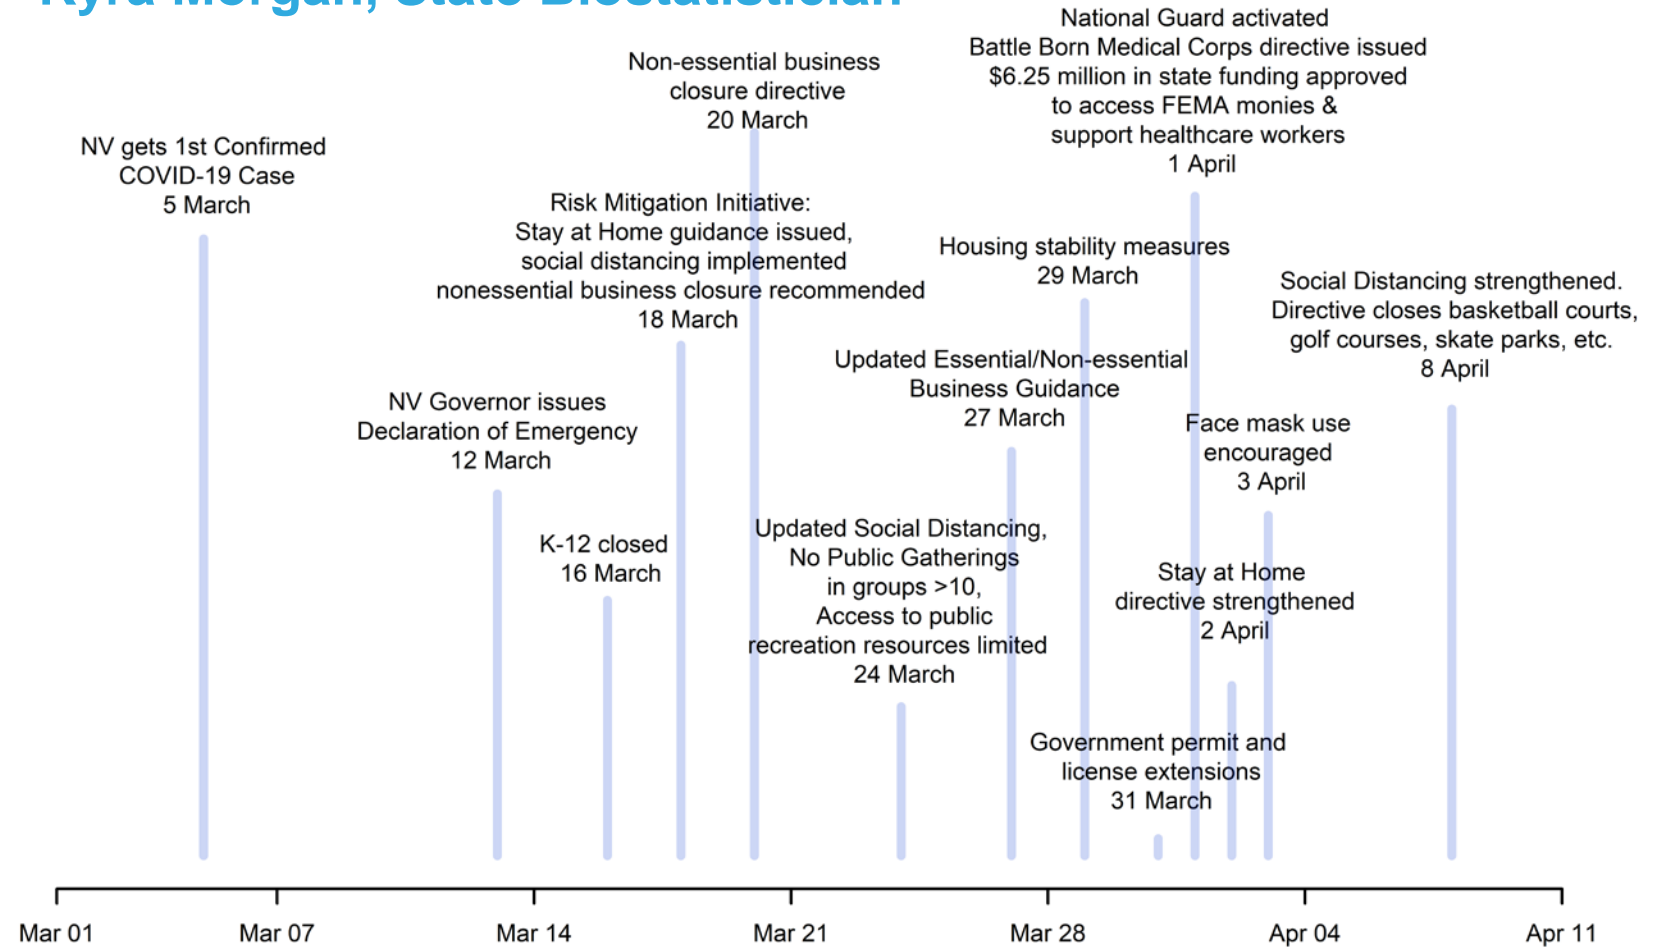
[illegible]

National Guard activated
Battle Born Medical Corps directive issued
$6.25 million in state funding approved to access FEMA monies & support healthcare workers
1 April

Non-essential business closure directive
20 March

NV gets 1st Confirmed COVID-19 Case
5 March

Risk Mitigation Initiative:
Stay at Home guidance issued, social distancing implemented nonessential business closure recommended
18 March

Housing stability measures
29 March

Social Distancing strengthened. Directive closes basketball courts, golf courses, skate parks, etc.
8 April

Updated Essential/Non-essential Business Guidance
27 March

NV Governor issues Declaration of Emergency
12 March

Face mask use encouraged
3 April

K-12 closed
16 March

Updated Social Distancing, No Public Gatherings in groups >10, Access to public recreation resources limited
24 March

Stay at Home directive strengthened
2 April

Government permit and license extensions
31 March

Mar 01 Mar 07 Mar 14 Mar 21 Mar 28 Apr 04 Apr 11